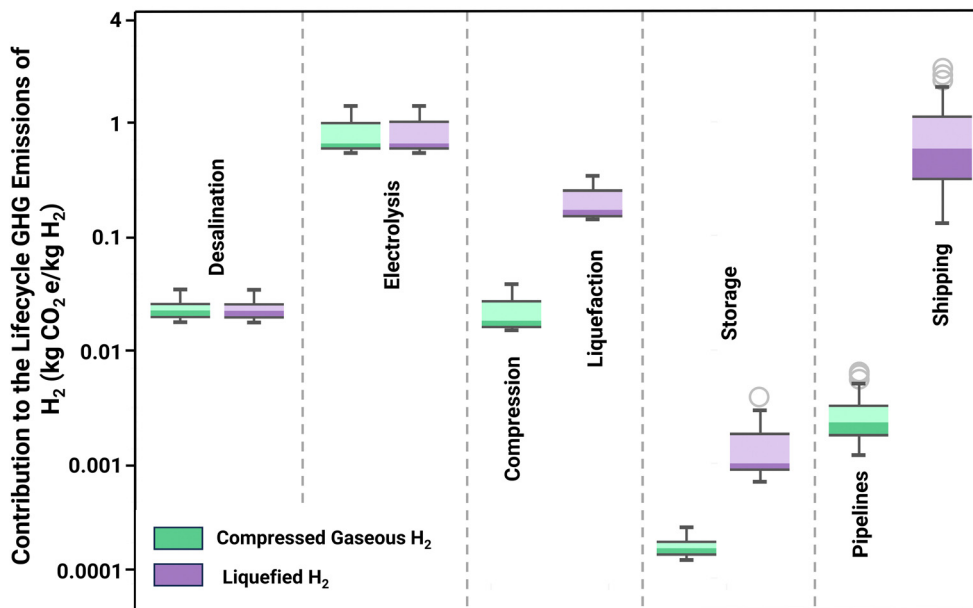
Contribution to the Lifecycle GHG Emissions of $H_2$ (kg $CO_2$ e/kg $H_2$)

4
1
0.1
0.01
0.001
0.0001

Desalination
Electrolysis
Compression
Liquefaction
Storage
Pipelines
Shipping

Compressed Gaseous $H_2$
Liquefied $H_2$